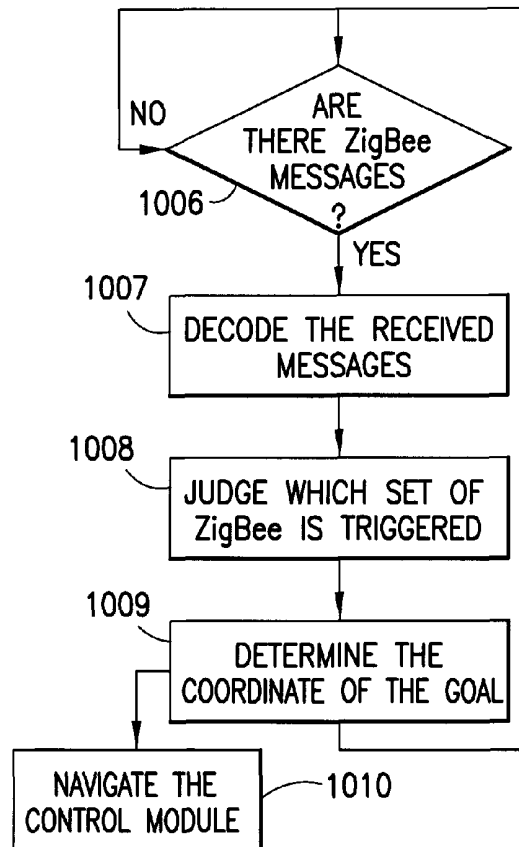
NO

ARE THERE ZigBee MESSAGES ?

1006

YES

1007

DECODE THE RECEIVED MESSAGES

1008

JUDGE WHICH SET OF ZigBee IS TRIGGERED

1009

DETERMINE THE COORDINATE OF THE GOAL

NAVIGATE THE CONTROL MODULE

1010